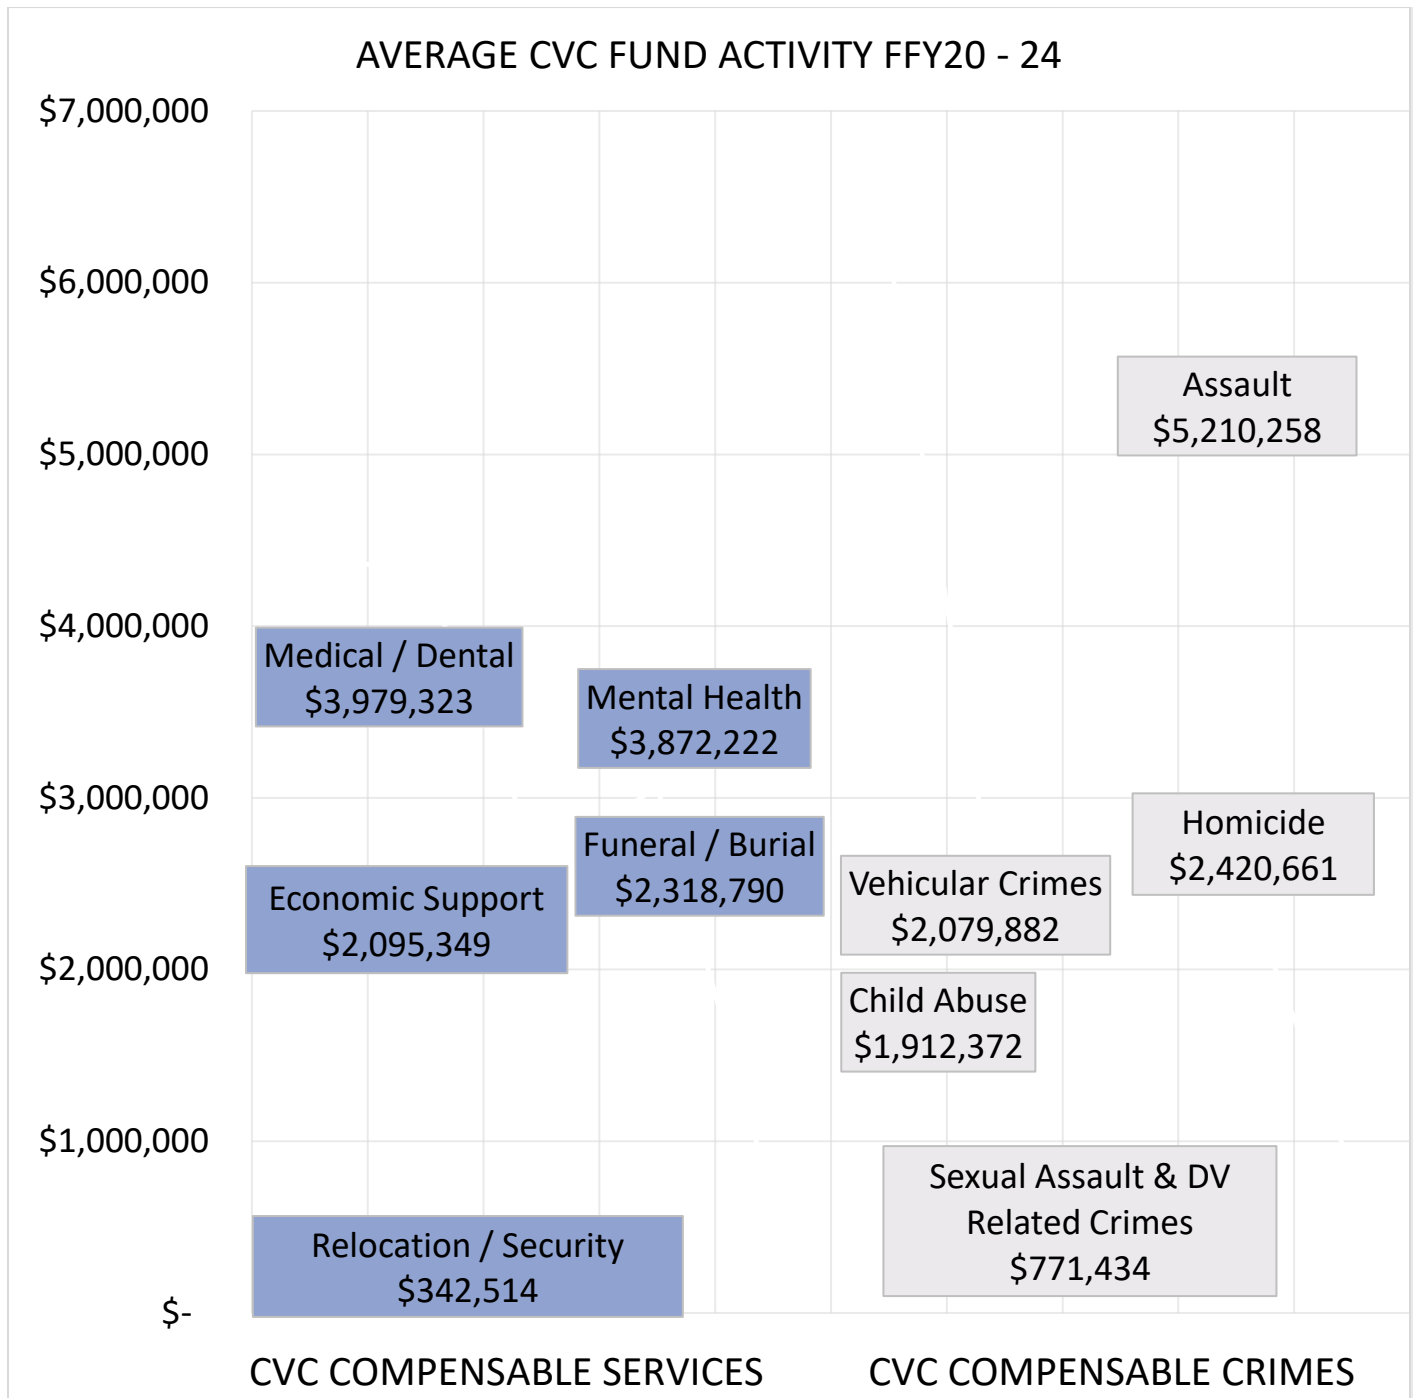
AVERAGE CVC FUND ACTIVITY FFY20 - 24

$7,000,000
$6,000,000
$5,000,000
$4,000,000
$3,000,000
$2,000,000
$1,000,000
$-

Assault
$5,210,258

Medical / Dental
$3,979,323

Mental Health
$3,872,222

Homicide
$2,420,661

Funeral / Burial
$2,318,790

Vehicular Crimes
$2,079,882

Economic Support
$2,095,349

Child Abuse
$1,912,372

Sexual Assault & DV Related Crimes
$771,434

Relocation / Security
$342,514

CVC COMPENSABLE SERVICES

CVC COMPENSABLE CRIMES